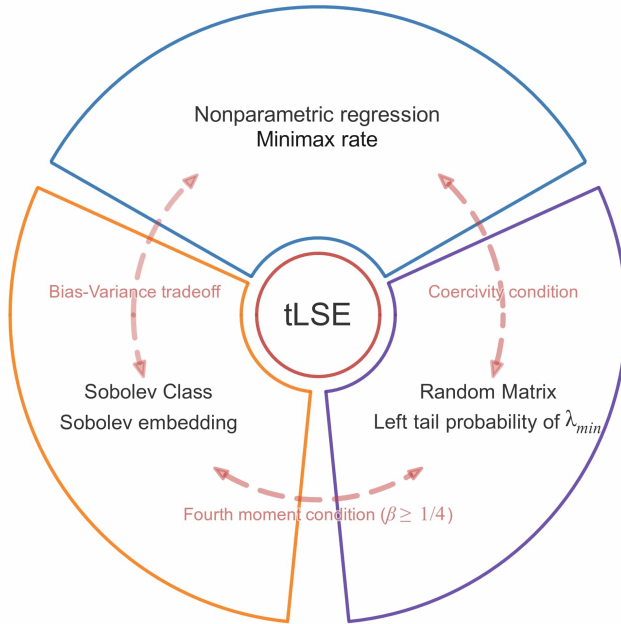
Nonparametric regression
Minimax rate

Bias-Variance tradeoff

tLSE

Coercivity condition

Sobolev Class
Sobolev embedding

Random Matrix
Left tail probability of $\lambda_{min}$

Fourth moment condition ($\beta \geq 1/4$)